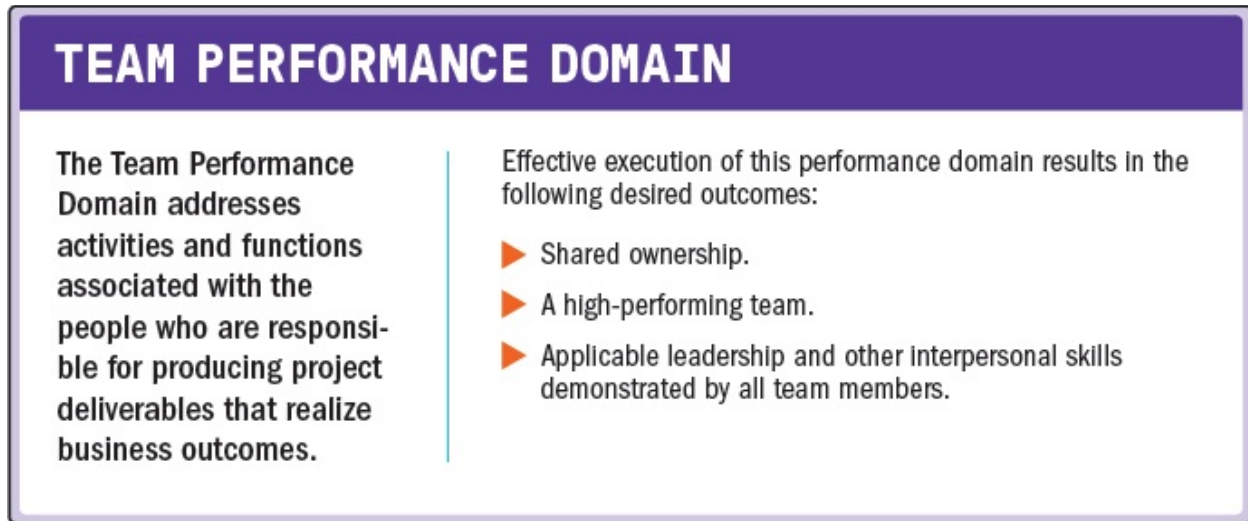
TEAM PERFORMANCE DOMAIN

The Team Performance Domain addresses activities and functions associated with the people who are responsible for producing project deliverables that realize business outcomes.

Effective execution of this performance domain results in the following desired outcomes:

- Shared ownership.
- A high-performing team.
- Applicable leadership and other interpersonal skills demonstrated by all team members.